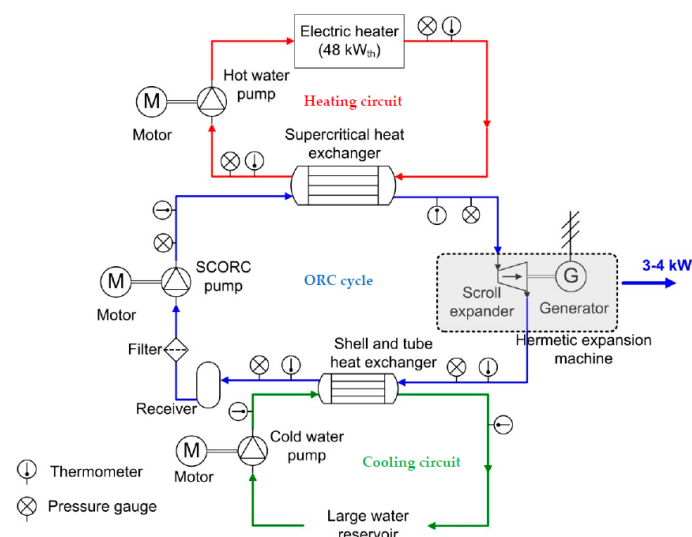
Electric heater (48 kW$_{th}$)

M

Hot water pump

Motor

Heating circuit

Supercritical heat exchanger

G

3-4 kW

M

SCORC pump

ORC cycle

Scroll expander

Generator

Motor

Hermetic expansion machine

Filter

Shell and tube heat exchanger

Receiver

M

Cold water pump

Thermometer

Motor

Cooling circuit

Pressure gauge

Large water reservoir